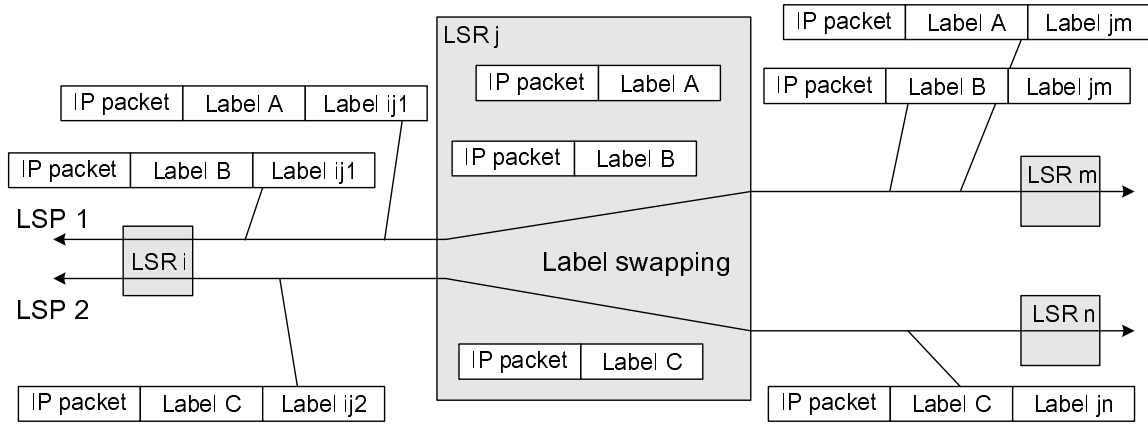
IP packet | Label A | Label jm

LSR j

IP packet | Label A

IP packet | Label B | Label jm

IP packet | Label A | Label ij1

IP packet | Label B

IP packet | Label B | Label ij1

LSR m

LSP 1

LSR i

Label swapping

LSP 2

LSR n

IP packet | Label C

IP packet | Label C | Label ij2

IP packet | Label C | Label jn